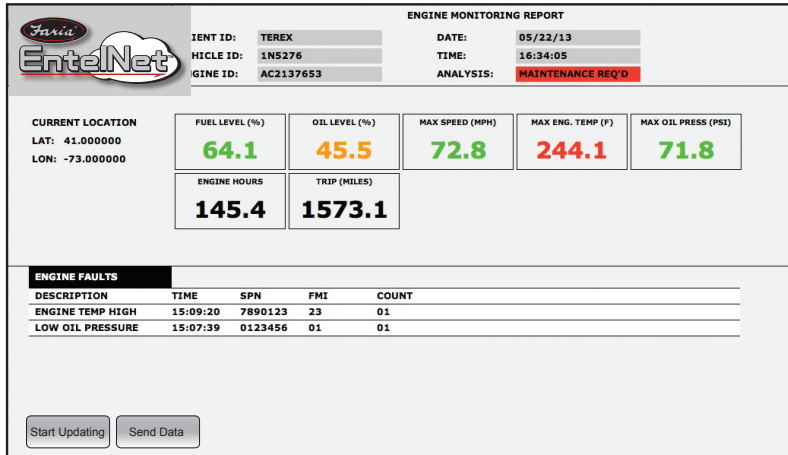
Faria
EntelNet

ENGINE MONITORING REPORT

IENT ID: TEREX
HICLE ID: 1N5276
GINE ID: AC2137653

DATE: 05/22/13
TIME: 16:34:05
ANALYSIS: MAINTENANCE REQ'D

CURRENT LOCATION
LAT: 41.000000
LON: -73.000000

| FUEL LEVEL (%) | OIL LEVEL (%) | MAX SPEED (MPH) | MAX ENG. TEMP (F) | MAX OIL PRESS (PSI) |
|---|---|---|---|---|
| 64.1 | 45.5 | 72.8 | 244.1 | 71.8 |

| ENGINE HOURS | TRIP (MILES) |
|---|---|
| 145.4 | 1573.1 |

ENGINE FAULTS

| DESCRIPTION | TIME | SPN | FMI | COUNT |
|---|---|---|---|---|
| ENGINE TEMP HIGH | 15:09:20 | 7890123 | 23 | 01 |
| LOW OIL PRESSURE | 15:07:39 | 0123456 | 01 | 01 |

Start Updating
Send Data